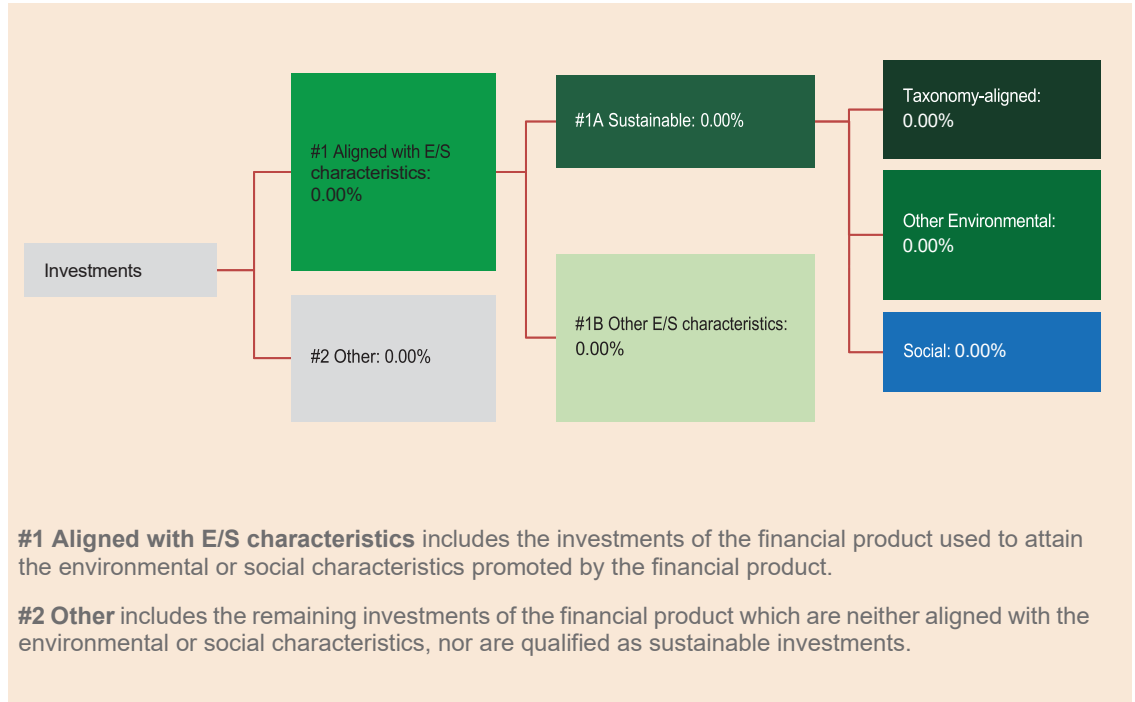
Investments

#1 Aligned with E/S characteristics: 0.00%

#2 Other: 0.00%

#1A Sustainable: 0.00%

#1B Other E/S characteristics: 0.00%

Taxonomy-aligned: 0.00%

Other Environmental: 0.00%

Social: 0.00%

**#1 Aligned with E/S characteristics** includes the investments of the financial product used to attain the environmental or social characteristics promoted by the financial product.

**#2 Other** includes the remaining investments of the financial product which are neither aligned with the environmental or social characteristics, nor are qualified as sustainable investments.